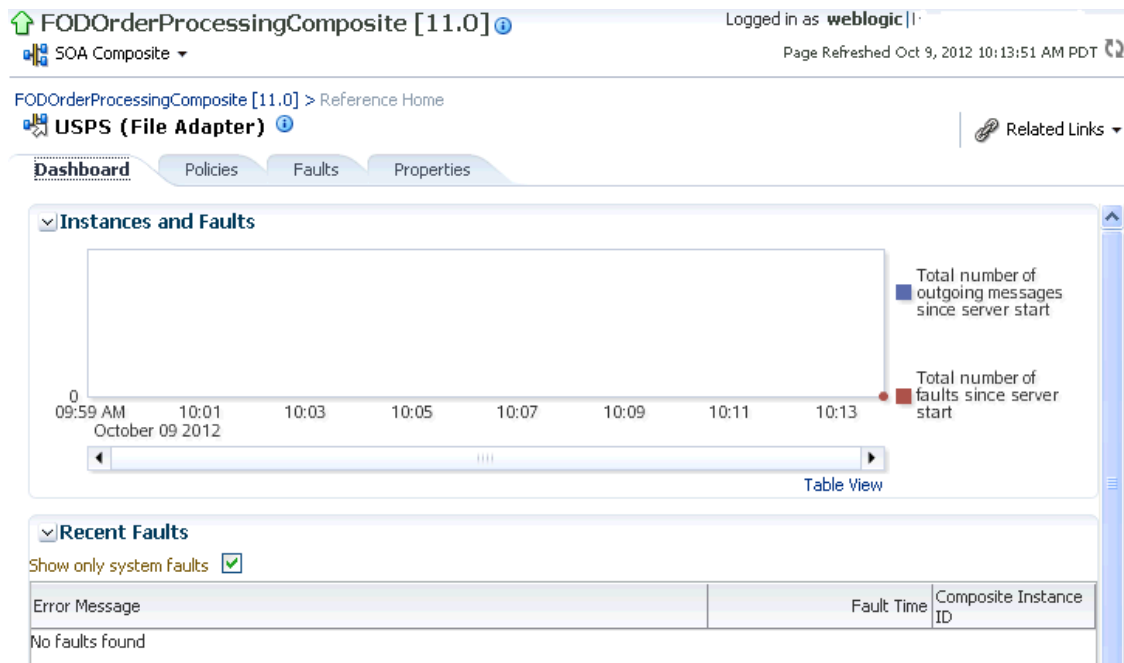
FODOrderProcessingComposite [11.0]
SOA Composite

Logged in as weblogic

Page Refreshed Oct 9, 2012 10:13:51 AM PDT

FODOrderProcessingComposite [11.0] > Reference Home
USPS (File Adapter)

Related Links

Dashboard | Policies | Faults | Properties

Instances and Faults

0
09:59 AM October 09 2012 | 10:01 | 10:03 | 10:05 | 10:07 | 10:09 | 10:11 | 10:13

Total number of outgoing messages since server start

Total number of faults since server start

Table View

Recent Faults

Show only system faults

| Error Message | Fault Time | Composite Instance ID |
|---|---|---|
| No faults found | | |